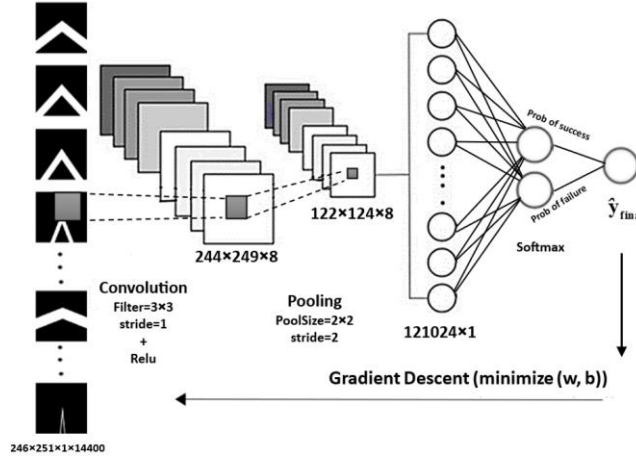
244×249×8

122×124×8

Prob of success

Prob of failure

$\hat{y}_{fin}$

Softmax

Convolution
Filter=3×3
stride=1
+
Relu

Pooling
PoolSize=2×2
stride=2

121024×1

Gradient Descent (minimize (w, b))

246×251×1×14400